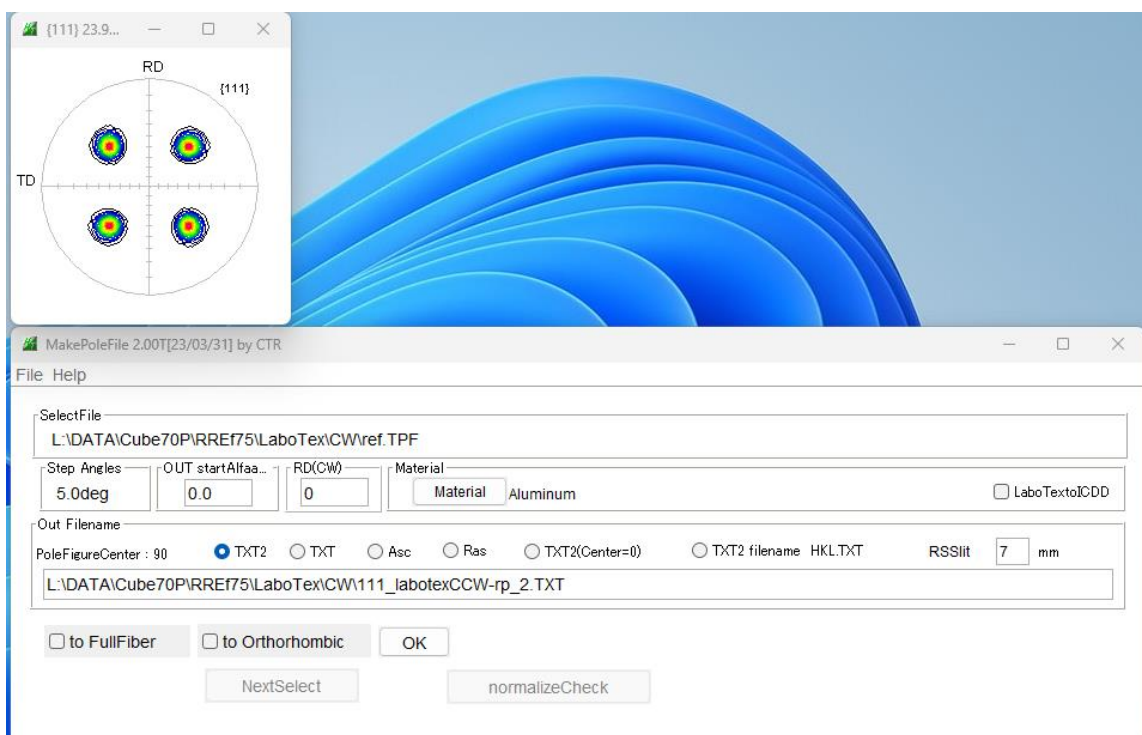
{111} 23.9...

RD
{111}
TD

MakePoleFile 2.00T[23/03/31] by CTR

File Help

SelectFile
L:\DATA\Cube70P\RREf75\LaboTex\CW\ref.TPF

Step Angles
5.0deg
OUT startAlfaa...
0.0
RD(CW)
0
Material
Material Aluminum
LaboTextoICDD

Out Filename
PoleFigureCenter : 90
TXT2
TXT
Asc
Ras
TXT2(Center=0)
TXT2 filename HKL.TXT
RSSlit 7 mm
L:\DATA\Cube70P\RREf75\LaboTex\CW\111_labotexCCW-rp_2.TXT

to FullFiber
to Orthorhombic
OK
NextSelect
normalizeCheck